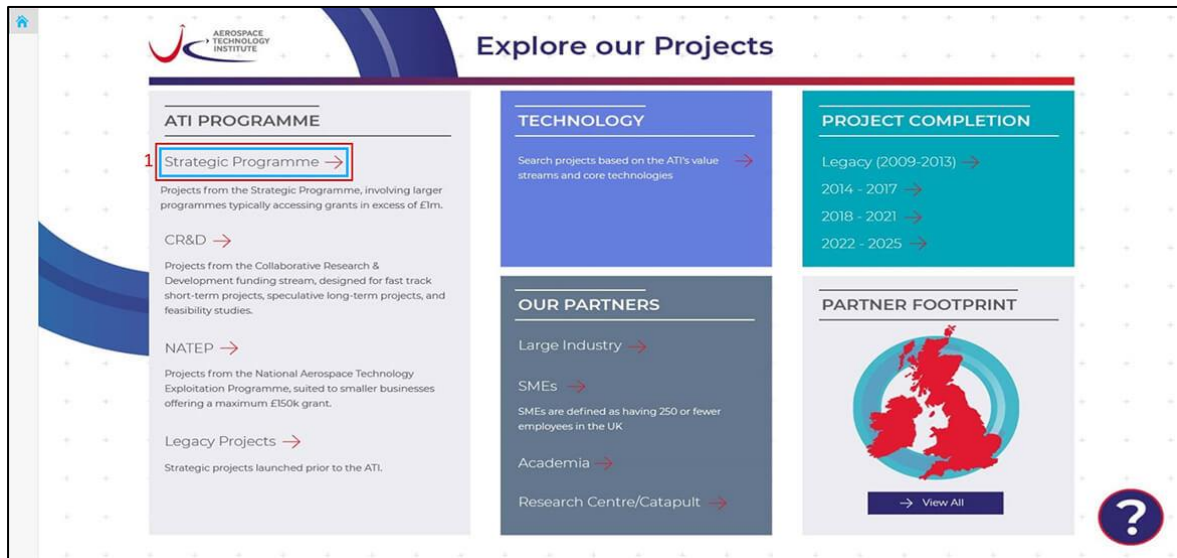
AEROSPACE TECHNOLOGY INSTITUTE

Explore our Projects

ATI PROGRAMME

1 Strategic Programme →

Projects from the Strategic Programme, involving larger programmes typically accessing grants in excess of £1m.

CR&D →

Projects from the Collaborative Research & Development funding stream, designed for fast track short-term projects, speculative long-term projects, and feasibility studies.

NATEP →

Projects from the National Aerospace Technology Exploitation Programme, suited to smaller businesses offering a maximum £150k grant.

Legacy Projects →

Strategic projects launched prior to the ATI.

TECHNOLOGY

Search projects based on the ATI's value streams and core technologies →

OUR PARTNERS

Large Industry →

SMEs →

SMEs are defined as having 250 or fewer employees in the UK

Academia →

Research Centre/Catapult →

PROJECT COMPLETION

Legacy (2009-2013) →

2014 - 2017 →

2018 - 2021 →

2022 - 2025 →

PARTNER FOOTPRINT

→ View All

?